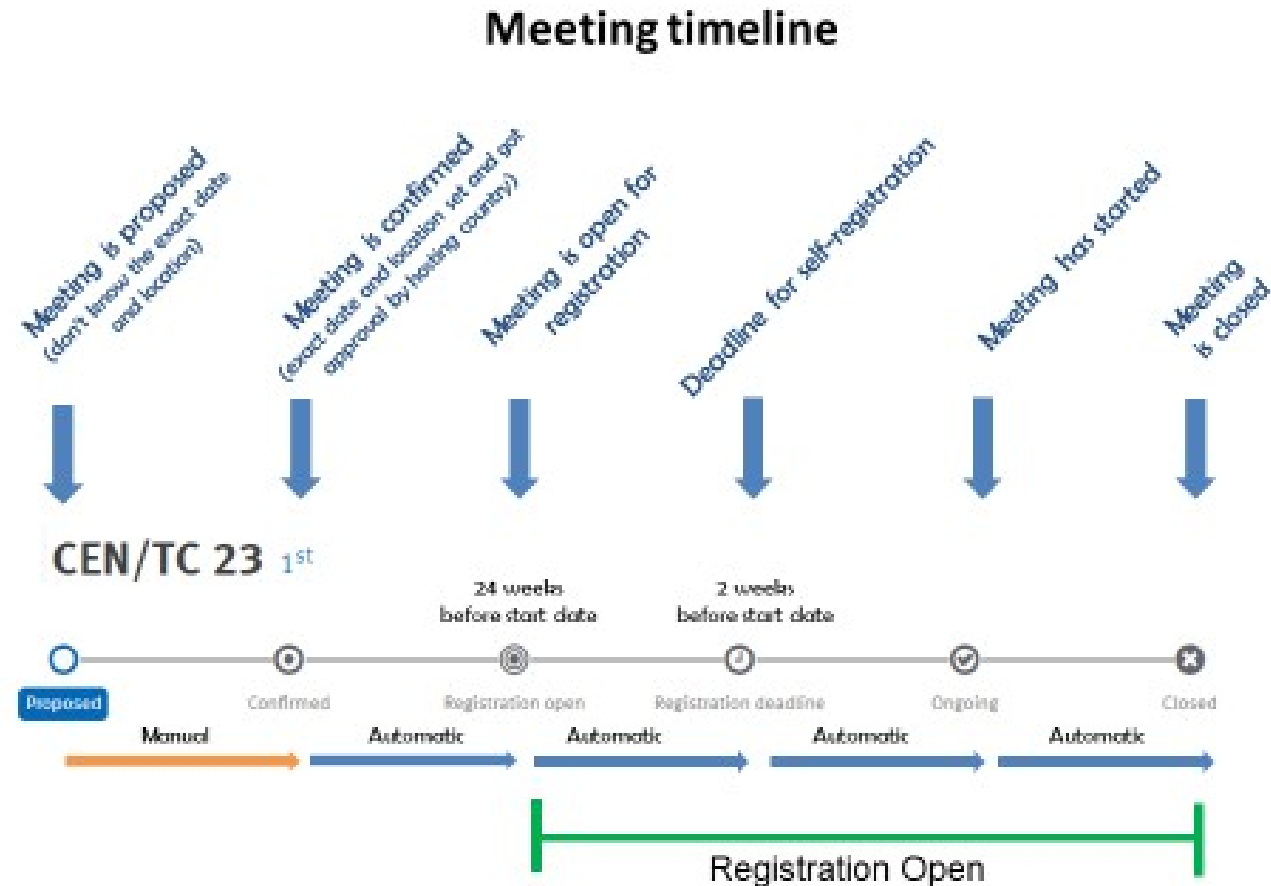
Meeting timeline

Meeting is proposed (don't know the exact date and location)

Meeting is confirmed (exact date and location set and got approval by hosting country)

Meeting is open for registration

Deadline for self-registration

Meeting has started

Meeting is closed

CEN/TC 23 $1^{st}$

24 weeks before start date

2 weeks before start date

Proposed

Confirmed

Registration open

Registration deadline

Ongoing

Closed

Manual

Automatic

Automatic

Automatic

Automatic

Registration Open